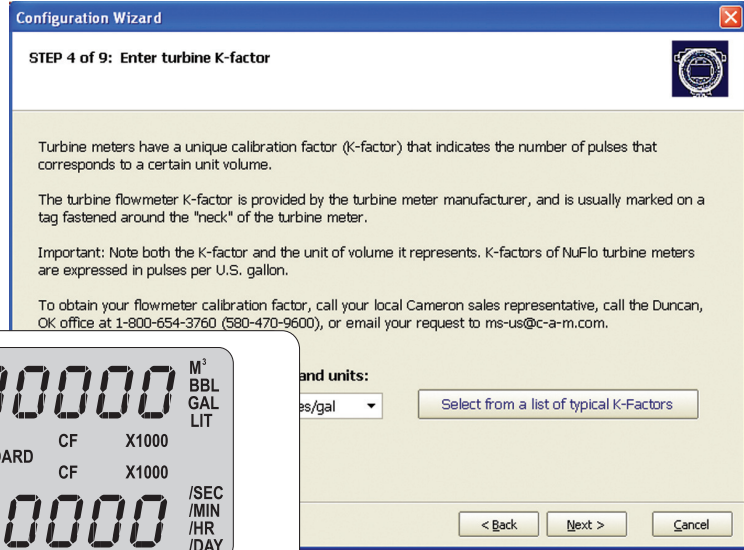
Configuration Wizard

STEP 4 of 9: Enter turbine K-factor

Turbine meters have a unique calibration factor (K-factor) that indicates the number of pulses that corresponds to a certain unit volume.

The turbine flowmeter K-factor is provided by the turbine meter manufacturer, and is usually marked on a tag fastened around the "neck" of the turbine meter.

Important: Note both the K-factor and the unit of volume it represents. K-factors of NuFlo turbine meters are expressed in pulses per U.S. gallon.

To obtain your flowmeter calibration factor, call your local Cameron sales representative, call the Duncan, OK office at 1-800-654-3760 (580-470-9600), or email your request to ms-us@c-a-m.com.

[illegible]and units:

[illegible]es/gal

Select from a list of typical K-Factors

< Back Next > Cancel

$M^3$
BBL
GAL
LIT
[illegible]ARD
CF X1000
CF X1000
/SEC
/MIN
/HR
/DAY